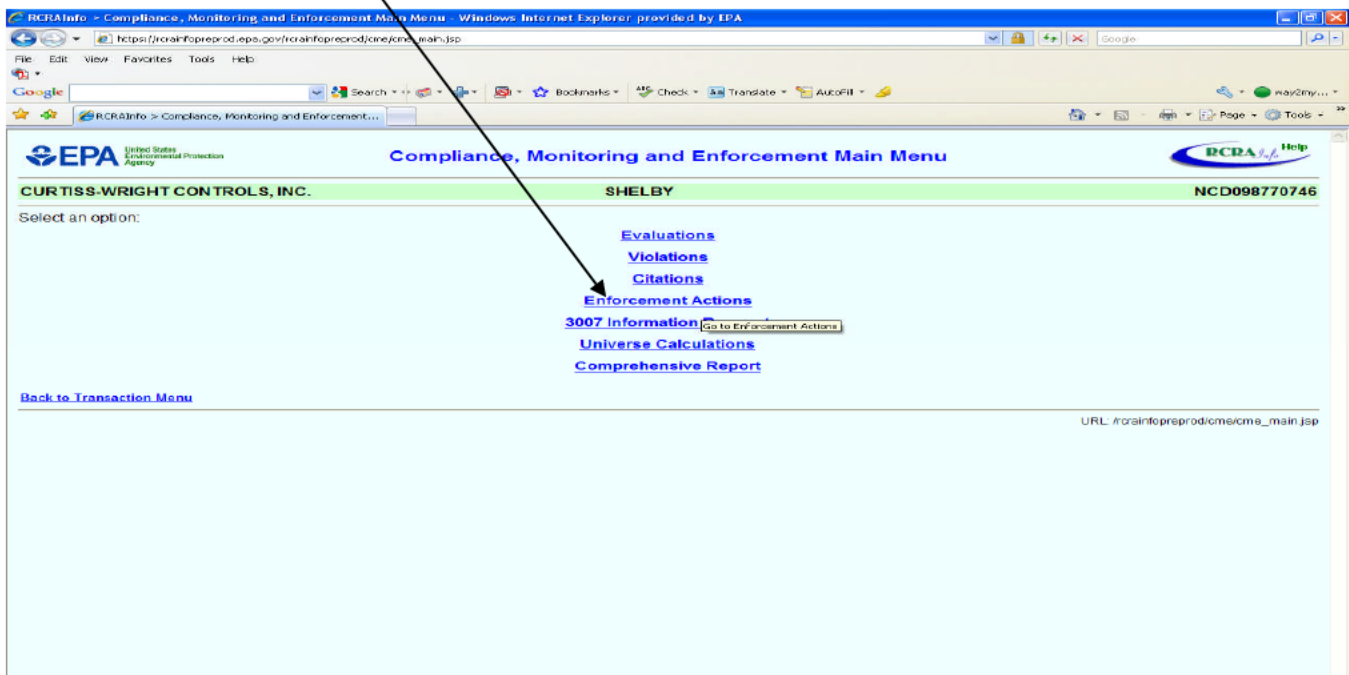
RCRAInfo - Compliance, Monitoring and Enforcement Main Menu - Windows Internet Explorer provided by EPA

https://rcrainfopreprod.epa.gov/rcrainfopreprod/cme/cme_main.jsp

Google

File Edit View Favorites Tools Help

Google

Search

Bookmarks

Check

Translate

AutoFill

way2my...

RCRAInfo > Compliance, Monitoring and Enforcement...

Page

Tools

EPA United States Environmental Protection Agency

Compliance, Monitoring and Enforcement Main Menu

RCRA Info Help

CURTISS-WRIGHT CONTROLS, INC. SHELBY NCD098770746

Select an option:

Evaluations

Violations

Citations

Enforcement Actions

3007 Information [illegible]

Go to Enforcement Actions

Universe Calculations

Comprehensive Report

Back to Transaction Menu

URL: /rcrainfopreprod/cme/cme_main.jsp